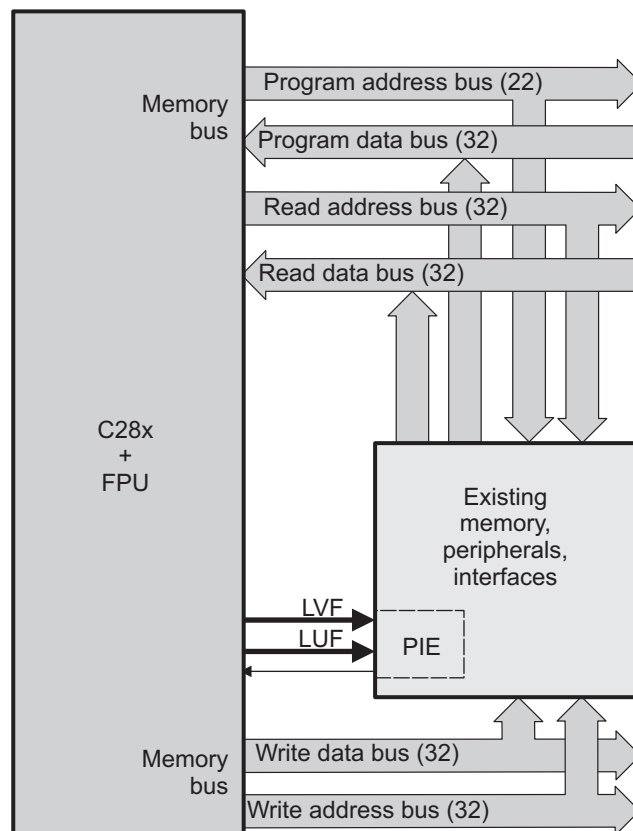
Memory bus

Program address bus (22)

Program data bus (32)

Read address bus (32)

Read data bus (32)

C28x
+
FPU

Existing memory, peripherals, interfaces

LVF

LUF

PIE

Memory bus

Write data bus (32)

Write address bus (32)